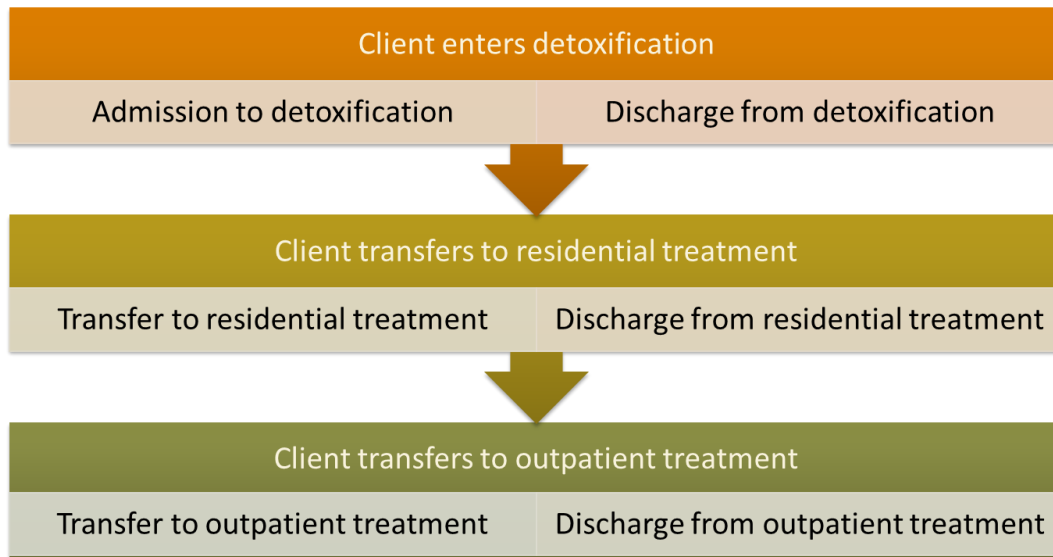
Client enters detoxification

Admission to detoxification

Discharge from detoxification

Client transfers to residential treatment

Transfer to residential treatment

Discharge from residential treatment

Client transfers to outpatient treatment

Transfer to outpatient treatment

Discharge from outpatient treatment